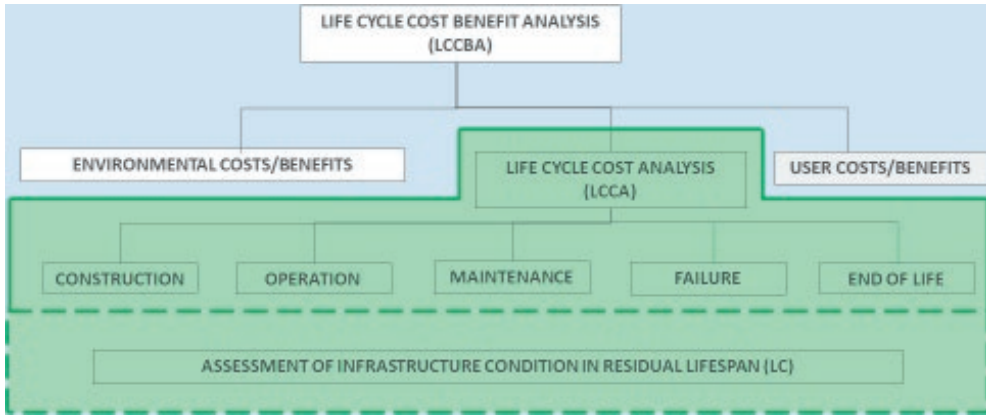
LIFE CYCLE COST BENEFIT ANALYSIS (LCCBA)

ENVIRONMENTAL COSTS/BENEFITS

LIFE CYCLE COST ANALYSIS (LCCA)

USER COSTS/BENEFITS

CONSTRUCTION

OPERATION

MAINTENANCE

FAILURE

END OF LIFE

ASSESSMENT OF INFRASTRUCTURE CONDITION IN RESIDUAL LIFESPAN (LC)